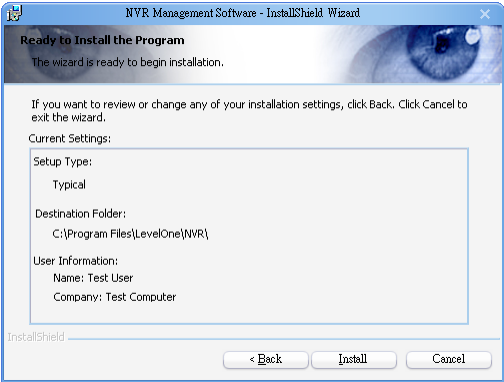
NVR Management Software - InstallShield Wizard

Ready to Install the Program

The wizard is ready to begin installation.

If you want to review or change any of your installation settings, click Back. Click Cancel to exit the wizard.

Current Settings:

Setup Type:

Typical

Destination Folder:

C:\Program Files\LevelOne\NVR\

User Information:

Name: Test User

Company: Test Computer

InstallShield

< Back

Install

Cancel